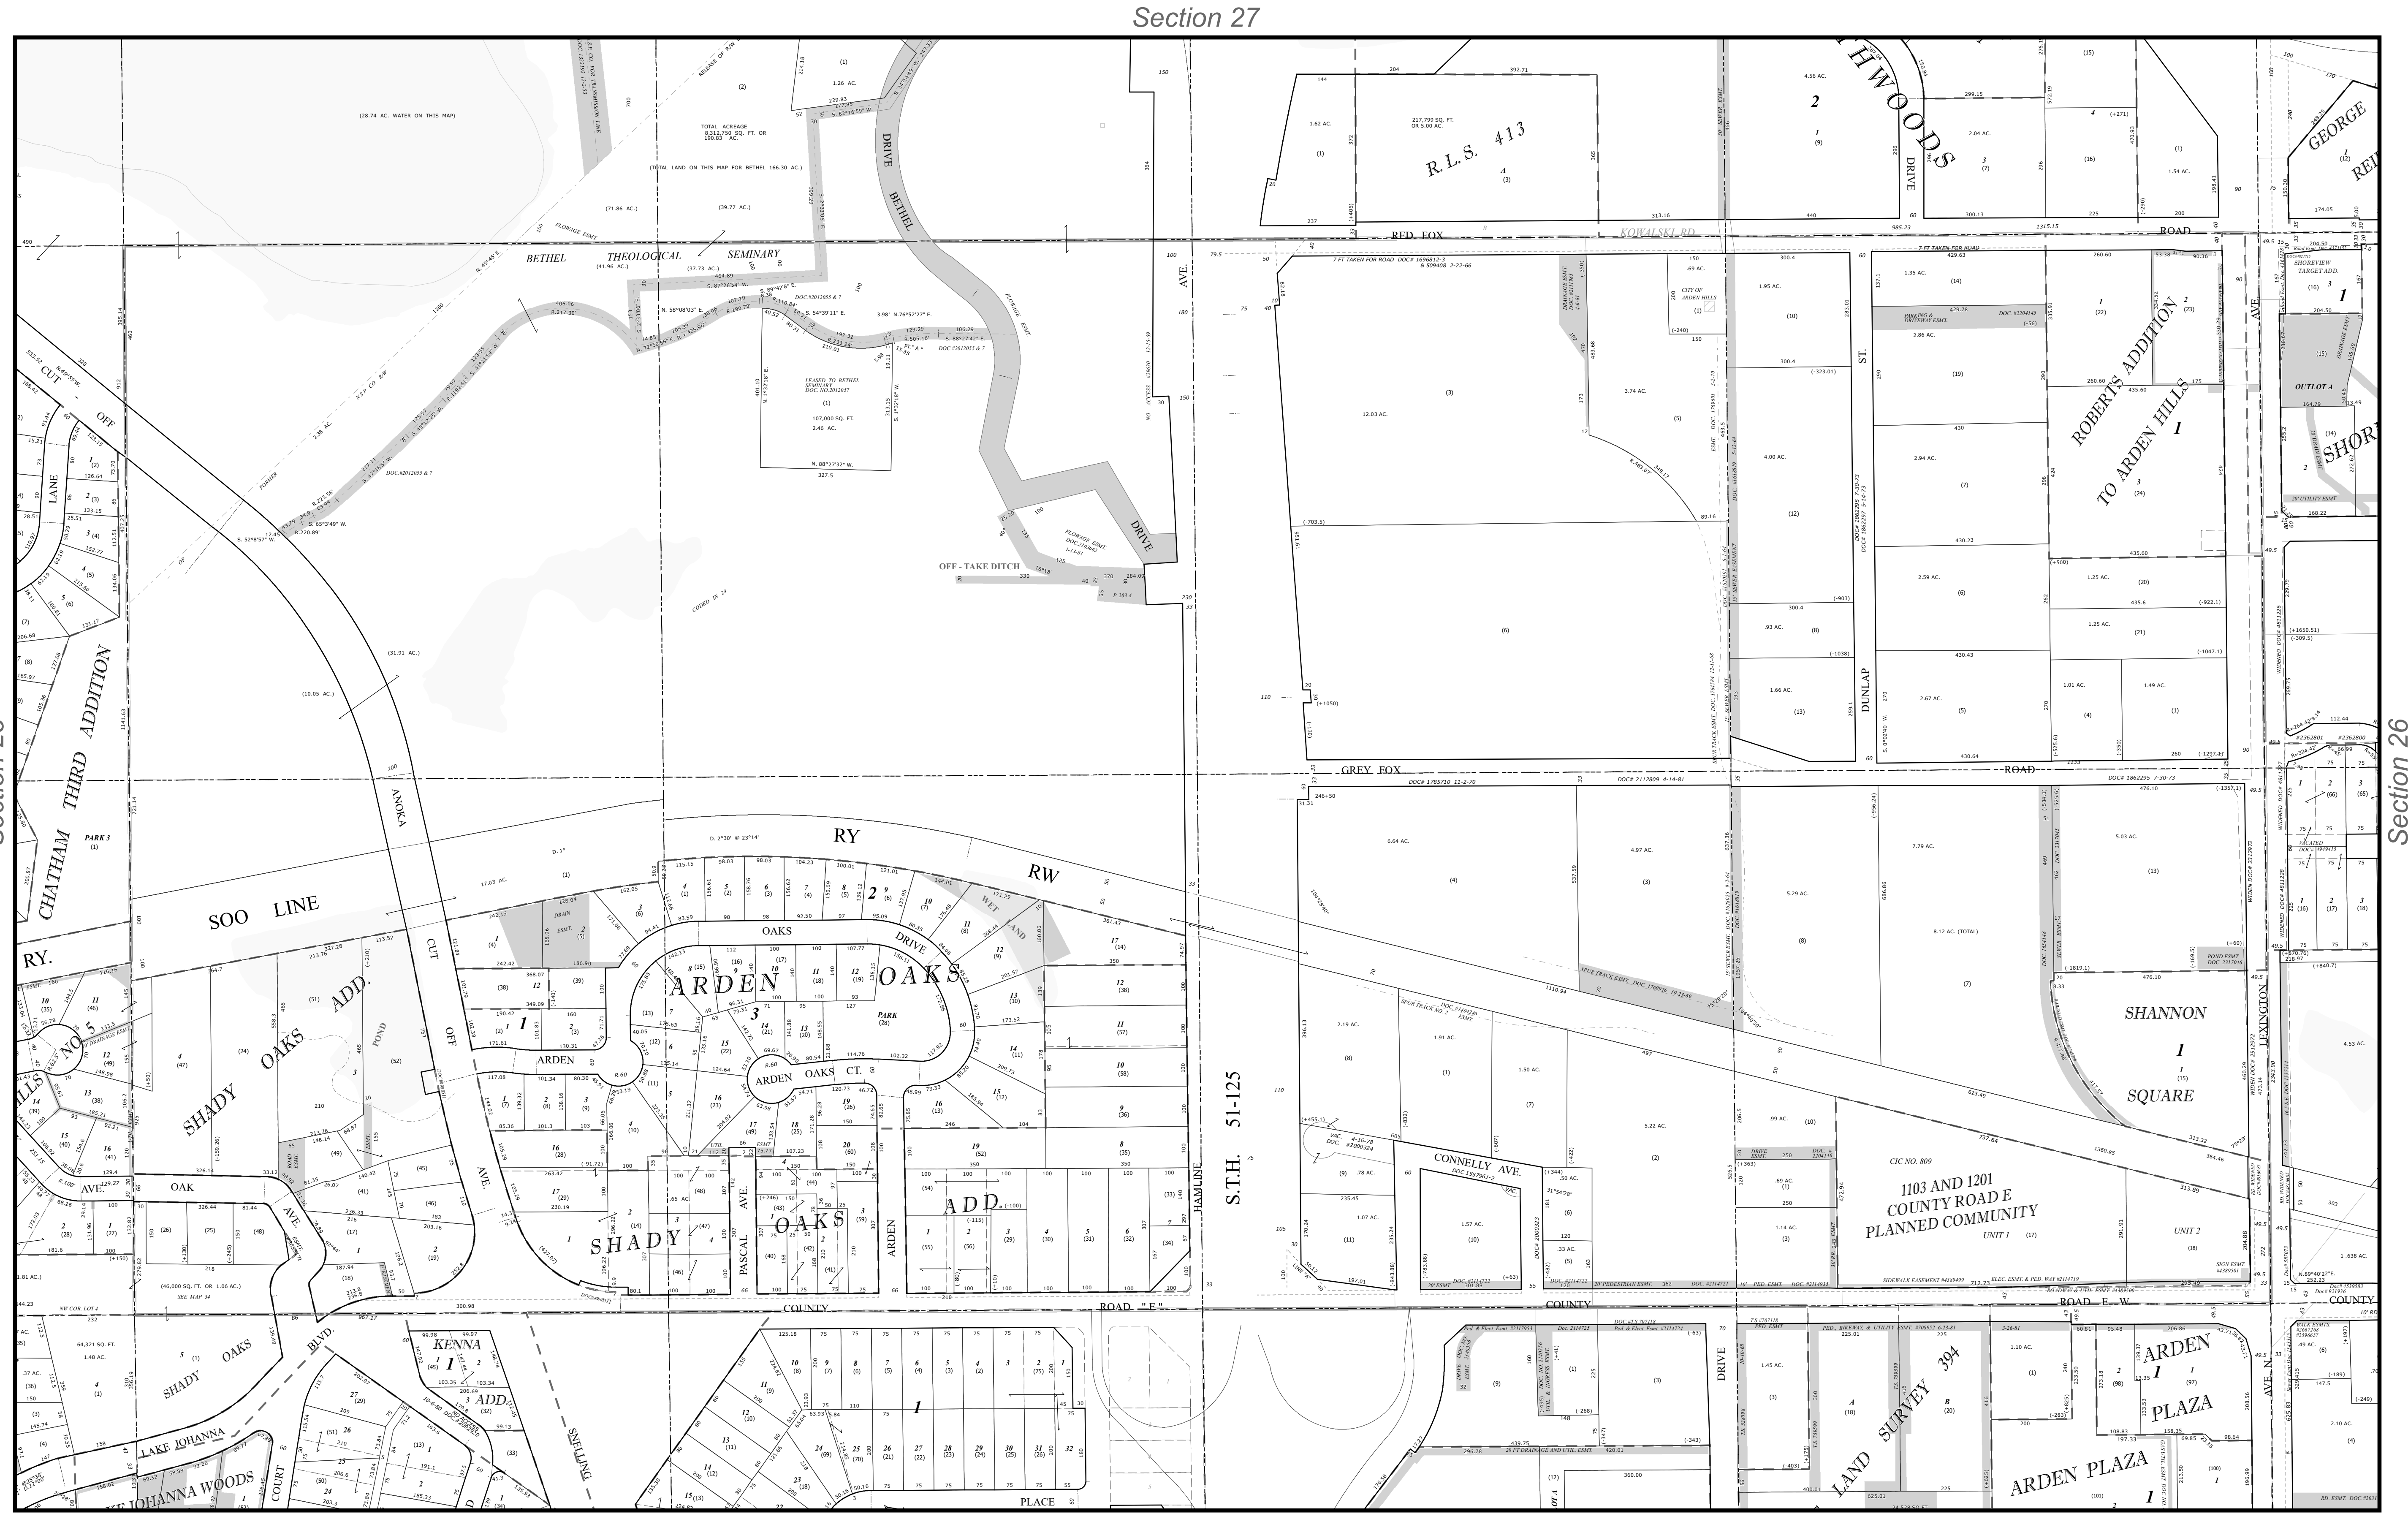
Section 27

Section 26

BETHEL THEOLOGICAL SEMINARY

TOTAL ACREAGE 8,312,750 SQ. FT. OR 190.83 AC.

(TOTAL LAND ON THIS MAP FOR BETHEL 166.30 AC.)

(28.74 AC. WATER ON THIS MAP)

(71.86 AC.)

(39.77 AC.)

(41.96 AC.)

(37.73 AC.)

BETHEL DRIVE

OFF - TAKE DITCH

(31.91 AC.)

(10.05 AC.)

CUT OFF

CHATHAM THIRD ADDITION

PARK 3

SOO LINE RY RW

ANOKA CUT OFF AVE.

SHADY OAKS ADD.

ARDEN OAKS

ARDEN OAKS CT.

OAKS DRIVE

ARDEN

PARK (28)

WETLAND

SHADY OAKS ADD.

PASCAL AVE.

ARDEN

HAMLINE AVE.

S.T.H. 51-125

R.L.S. 413

RED FOX ROAD

KOWALSKI RD.

DUNLAP ST.

GREY FOX ROAD

ROBERTS ADDITION TO ARDEN HILLS

SHOREVIEW TARGET ADD.

OUTLOT A

SHANNON SQUARE

CONNELLY AVE.

CIC NO. 809

1103 AND 1201 COUNTY ROAD E PLANNED COMMUNITY

UNIT 1

UNIT 2

LEXINGTON AVE.

COUNTY ROAD "E"

COUNTY ROAD E - W

KENNA ADD.

SHADY OAKS

LAKE JOHANNA BLVD.

LAKE JOHANNA WOODS

COURT

SNELLING

PLACE

LAND SURVEY 394

ARDEN PLAZA

ARDEN PLAZA

DRIVE

OAK AVE.

NO. 5

LANE

(46,000 SQ. FT. OR 1.06 AC.)

64,321 SQ. FT. 1.48 AC.

SEE MAP 14

LEASED TO BETHEL SEMINARY

107,000 SQ. FT. 2.46 AC.

217,799 SQ. FT. OR 5.00 AC.

CITY OF ARDEN HILLS

SIDEWALK EASEMENT

PARKING & DRIVEWAY ESMT.

POND

SPUR TRACK ESMT.